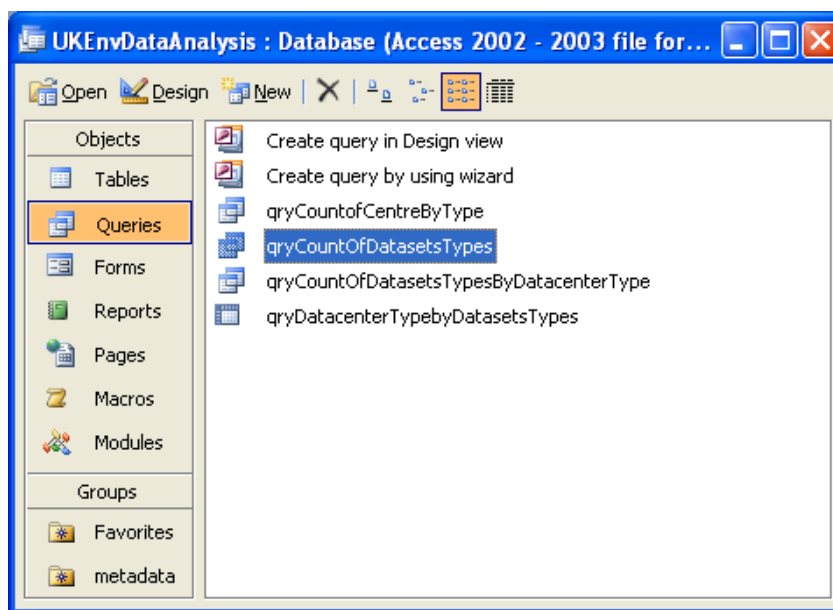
UKEnvDataAnalysis : Database (Access 2002 - 2003 file for...

Open Design New

Objects
Tables
Queries
Forms
Reports
Pages
Macros
Modules
Groups
Favorites
metadata

Create query in Design view
Create query by using wizard
qryCountofCentreByType
qryCountOfDatasetsTypes
qryCountOfDatasetsTypesByDatacenterType
qryDatacenterTypebyDatasetsTypes